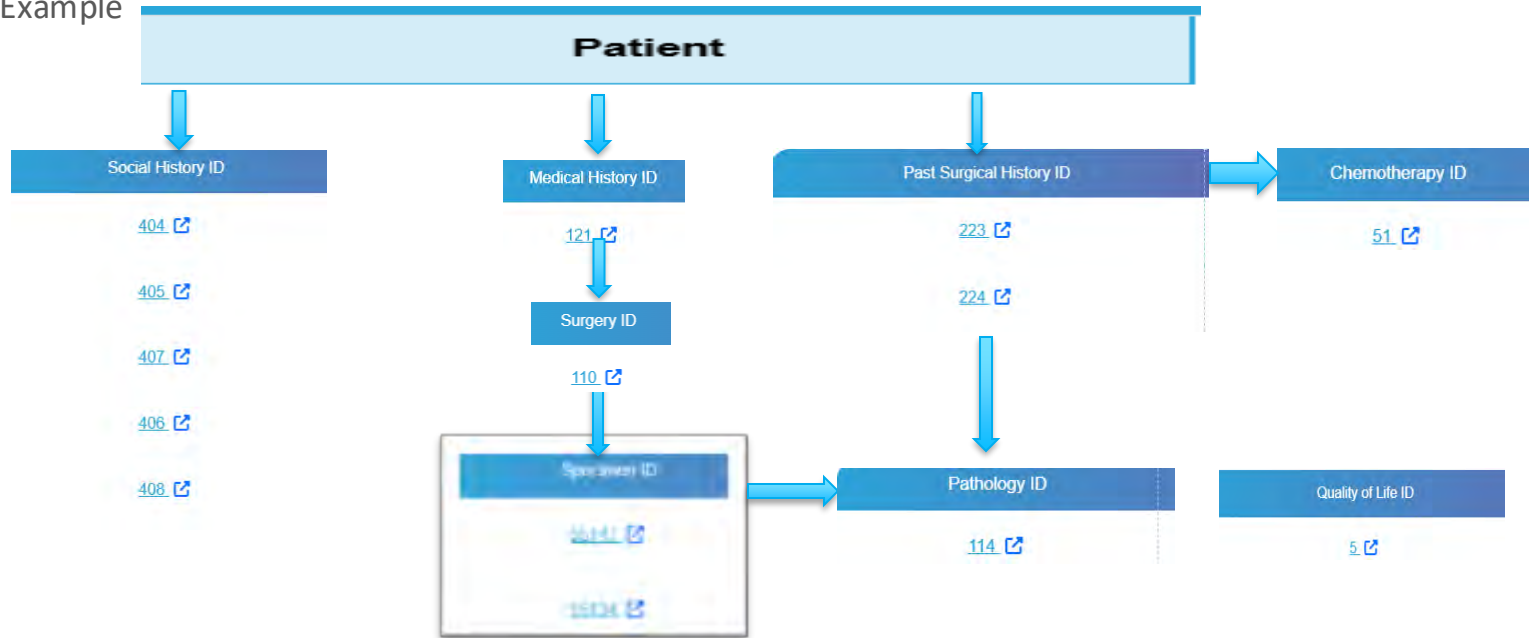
Example

Patient

Social History ID

404

405

407

406

408

Medical History ID

121

Surgery ID

110

Specimen ID

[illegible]

15134

Past Surgical History ID

223

224

Chemotherapy ID

51

Pathology ID

114

Quality of Life ID

5